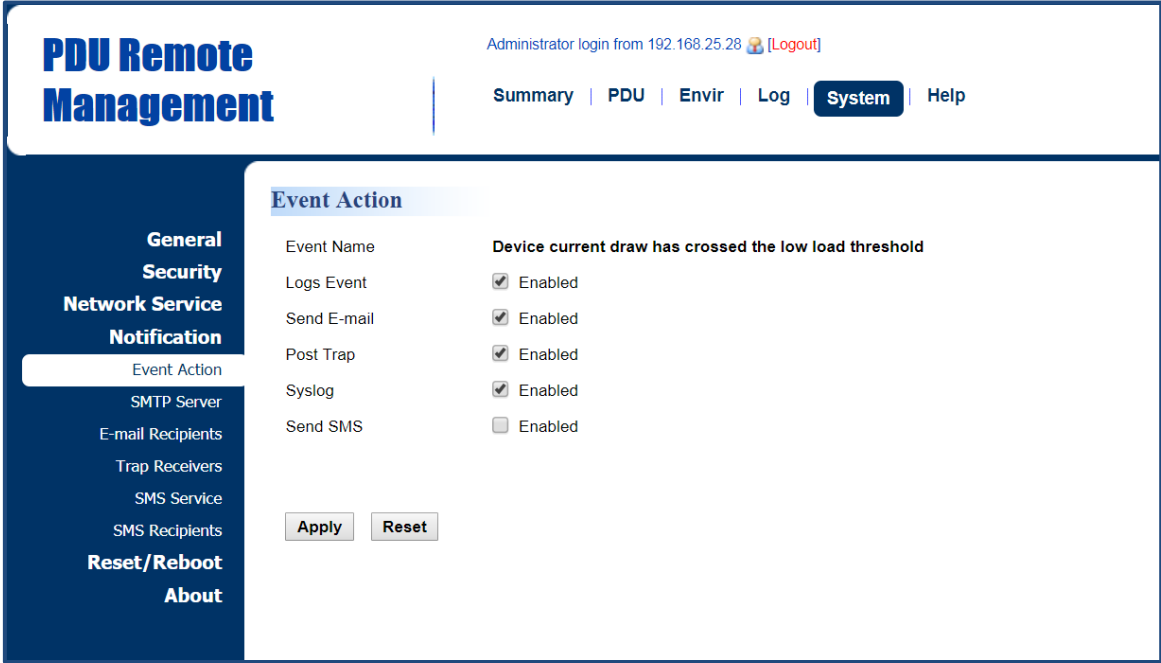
PDU Remote Management

Administrator login from 192.168.25.28 [Logout]

Summary | PDU | Envir | Log | System | Help

General
Security
Network Service
Notification
Event Action
SMTP Server
E-mail Recipients
Trap Receivers
SMS Service
SMS Recipients
Reset/Reboot
About

Event Action

| Event Name | Device current draw has crossed the low load threshold |
|---|---|
| Logs Event | Enabled |
| Send E-mail | Enabled |
| Post Trap | Enabled |
| Syslog | Enabled |
| Send SMS | Enabled |

Apply Reset